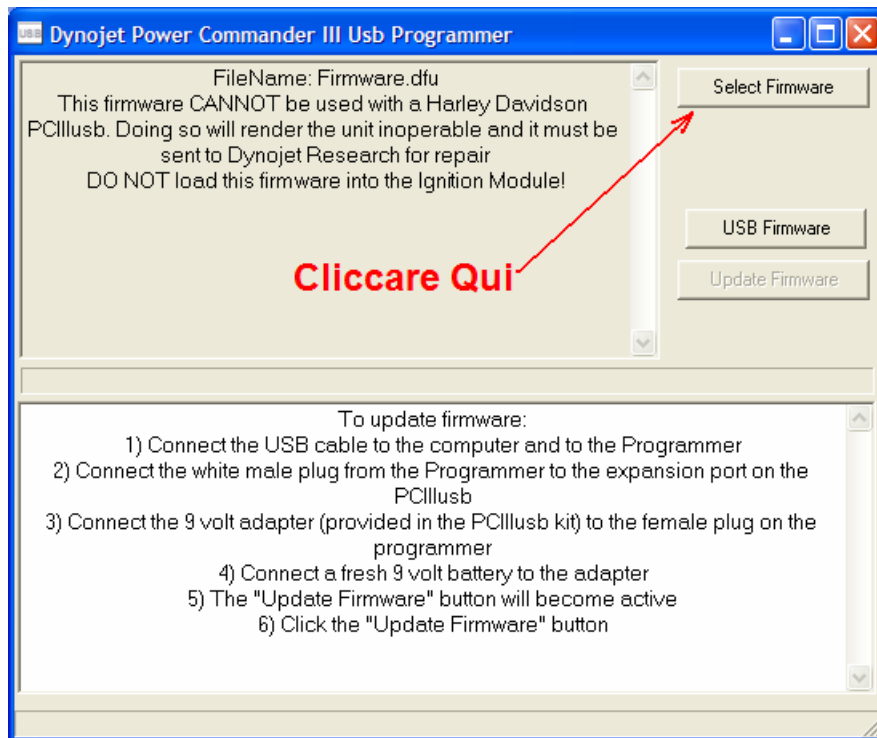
USB Dynojet Power Commander III Usb Programmer

FileName: Firmware.dfu
This firmware CANNOT be used with a Harley Davidson PCIIIusb. Doing so will render the unit inoperable and it must be sent to Dynojet Research for repair
DO NOT load this firmware into the Ignition Module!

Select Firmware

USB Firmware

Update Firmware

Cliccare Qui

To update firmware:
1) Connect the USB cable to the computer and to the Programmer
2) Connect the white male plug from the Programmer to the expansion port on the PCIIIusb
3) Connect the 9 volt adapter (provided in the PCIIIusb kit) to the female plug on the programmer
4) Connect a fresh 9 volt battery to the adapter
5) The "Update Firmware" button will become active
6) Click the "Update Firmware" button